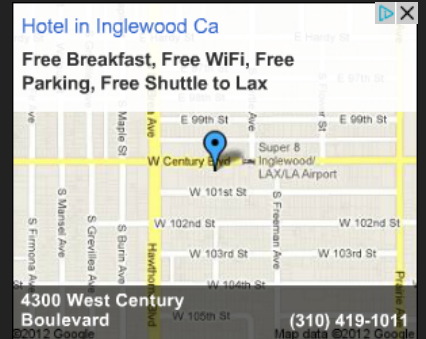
Hotel in Inglewood Ca

Free Breakfast, Free WiFi, Free Parking, Free Shuttle to Lax

E Hardy St
E 99th St
E 99th St
Maple St
Ave
Ave
W Century Blvd
Super 8 Inglewood/ LAX/LA Airport
W 101st St
S Freeman Ave
W 102nd St
W 102nd St
S Firmona Ave
S Manuel Ave
S Grevillea Ave
S Burin Ave
Hawthorne Blvd
W 103rd St
W 103rd St
W 104th St
W 105th St
Prairie

4300 West Century Boulevard
(310) 419-1011
©2012 Google
Map data ©2012 Google